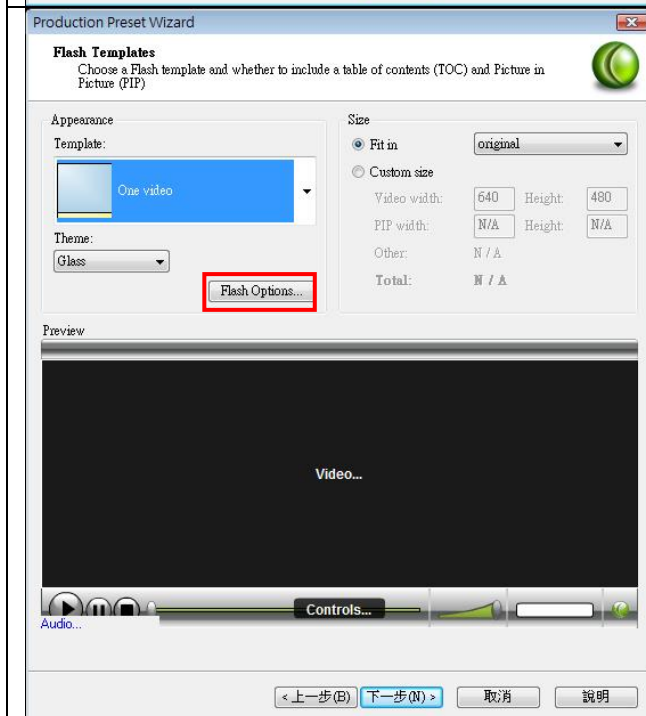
Production Preset Wizard

Flash Templates
Choose a Flash template and whether to include a table of contents (TOC) and Picture in Picture (PIP)

Appearance
Template:
One video
Theme:
Glass
Flash Options...

Size
Fit in
original
Custom size
Video width: 640 Height: 480
PIP width: N/A Height: N/A
Other: N / A
Total: N / A

Preview
Video...
Controls...
Audio...

< 上一步(B) 下一步(N) > 取消 說明